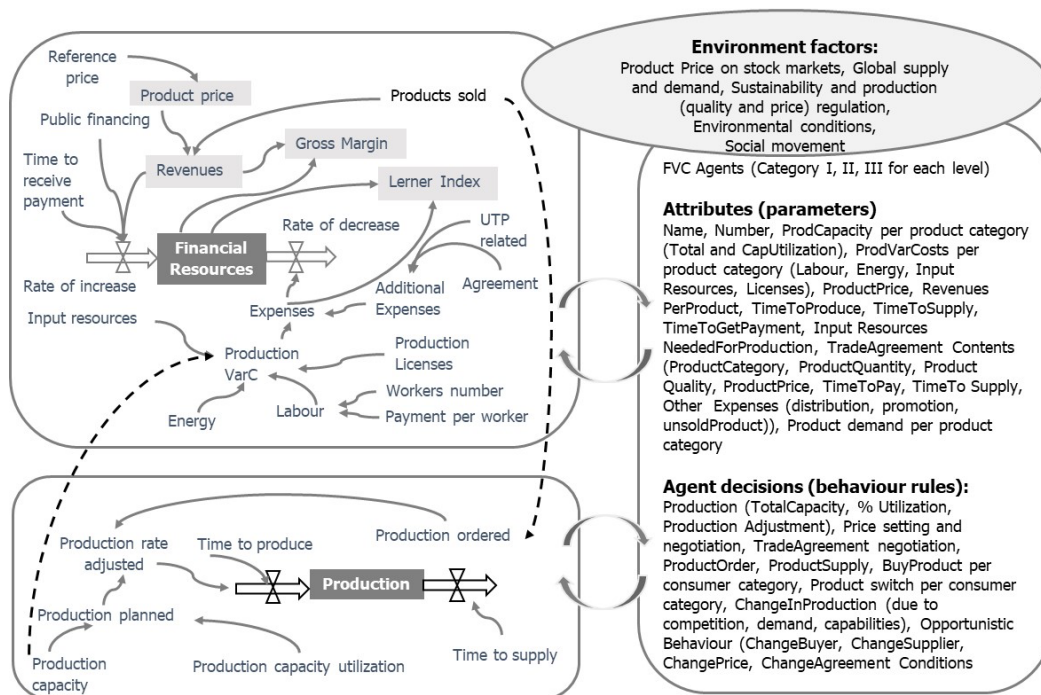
Reference price

Product price

Products sold

Public financing

Gross Margin

Time to receive payment

Revenues

Lerner Index

Rate of decrease

UTP related

Financial Resources

Rate of increase

Additional Expenses

Agreement

Input resources

Expenses

Production VarC

Production Licenses

Workers number

Energy

Labour

Payment per worker

Environment factors:
Product Price on stock markets, Global supply and demand, Sustainability and production (quality and price) regulation, Environmental conditions, Social movement

FVC Agents (Category I, II, III for each level)

Attributes (parameters)
Name, Number, ProdCapacity per product category (Total and CapUtilization), ProdVarCosts per product category (Labour, Energy, Input Resources, Licenses), ProductPrice, Revenues PerProduct, TimeToProduce, TimeToSupply, TimeToGetPayment, Input Resources NeededForProduction, TradeAgreement Contents (ProductCategory, ProductQuantity, Product Quality, ProductPrice, TimeToPay, TimeTo Supply, Other Expenses (distribution, promotion, unsoldProduct)), Product demand per product category

Agent decisions (behaviour rules):
Production (TotalCapacity, % Utilization, Production Adjustment), Price setting and negotiation, TradeAgreement negotiation, ProductOrder, ProductSupply, BuyProduct per consumer category, Product switch per consumer category, ChangeInProduction (due to competition, demand, capabilities), Opportunistic Behaviour (ChangeBuyer, ChangeSupplier, ChangePrice, ChangeAgreement Conditions

Production rate adjusted

Time to produce

Production ordered

Production

Production planned

Production capacity

Production capacity utilization

Time to supply